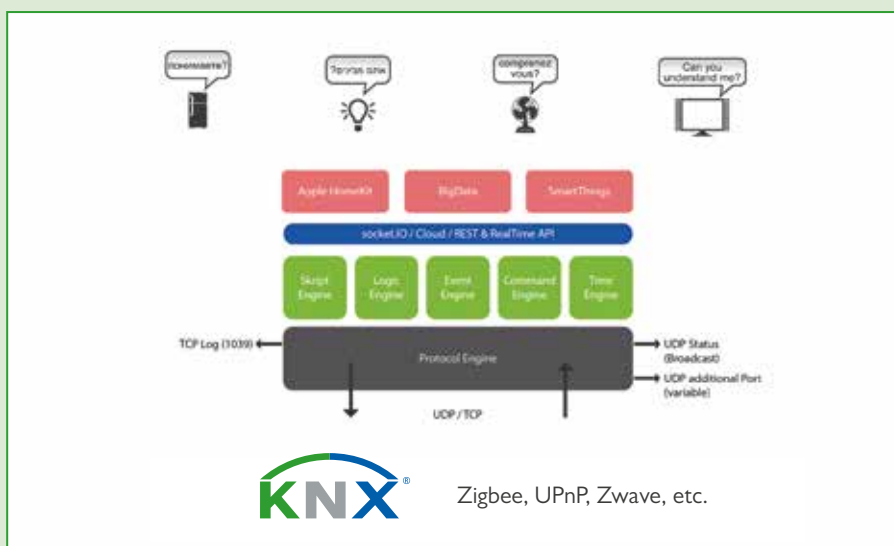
понимаете?

אתה מבין?

comprenez vous?

Can you understand me?

Apple HomeKit

BigData

SmartThings

socketIO / Cloud / REST & RealTime API

Skript Engine

Logic Engine

Event Engine

Command Engine

Time Engine

TCP Log (1039)

Protocol Engine

UDP Status (Broadcast)

UDP additional Port (variable)

UDP / TCP

KNX®

Zigbee, UPnP, Zwave, etc.